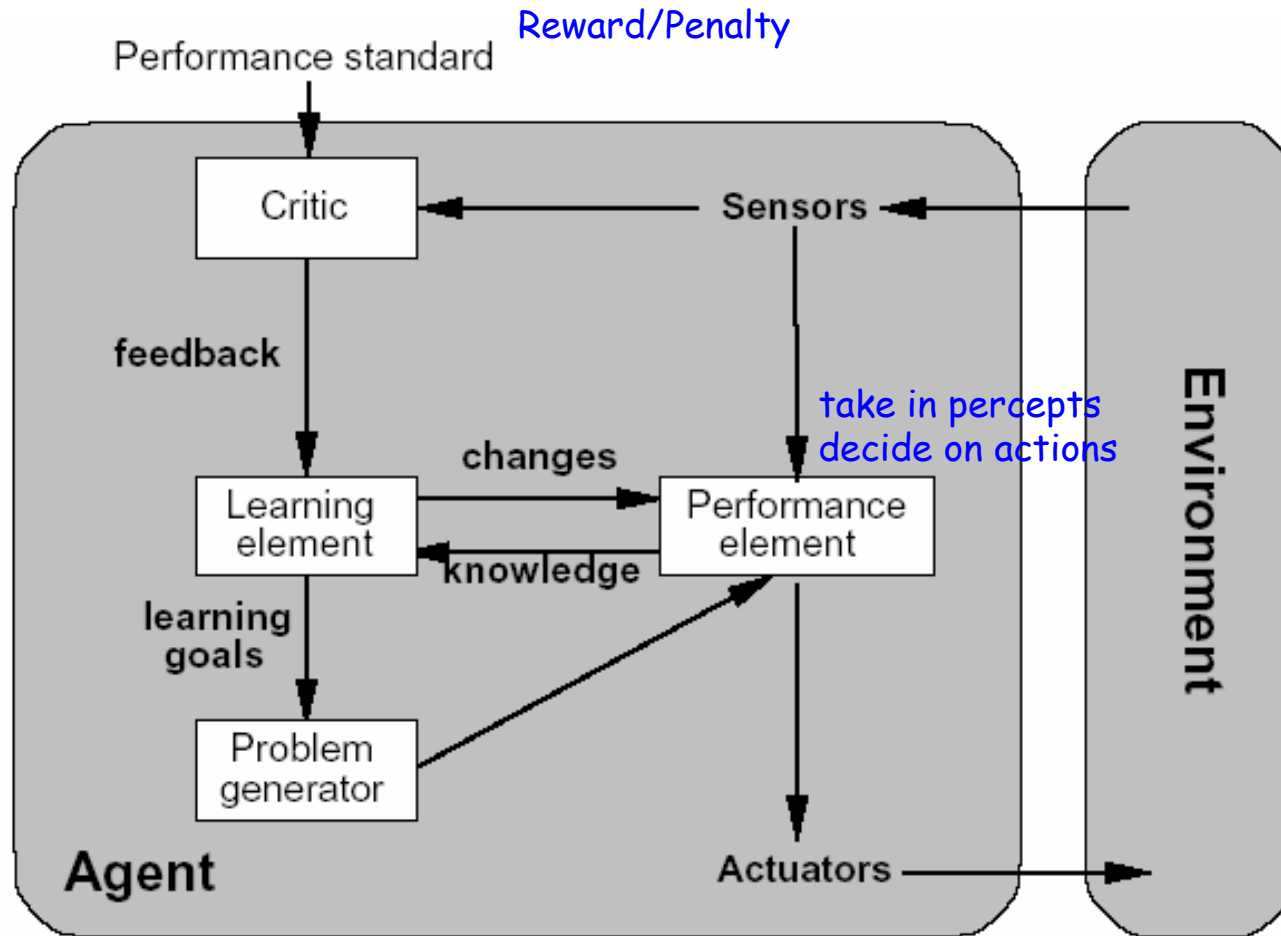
Reward/Penalty

Performance standard

Critic

Sensors

feedback

take in percepts
decide on actions

changes

Learning element

Performance element

knowledge

learning goals

Problem generator

Agent

Actuators

Environment